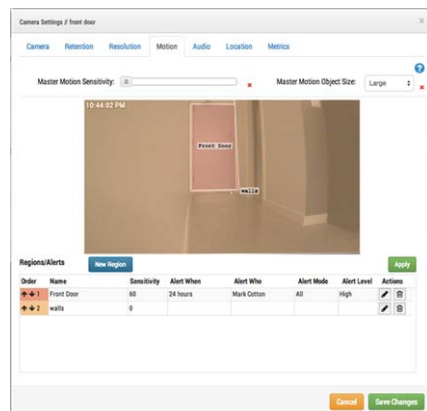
Camera Settings // front door

×

Camera | Retention | Resolution | Motion | Audio | Location | Metrics

Master Motion Sensitivity: 0 ×

Master Motion Object Size: Large ×

?

10:44:02 PM

Front Door

walls

Regions/Alerts

New Region

Apply

| Order | Name | Sensitivity | Alert When | Alert Who | Alert Mode | Alert Level | Actions |
|---|---|---|---|---|---|---|---|
| 1 | Front Door | 60 | 24 hours | Mark Cotton | All | High | |
| 2 | walls | 0 | | | | | |

Cancel

Save Changes